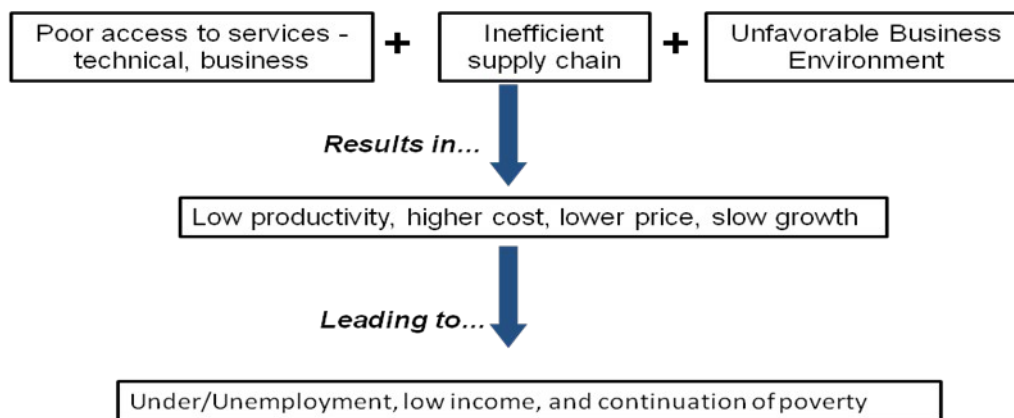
Poor access to services - technical, business

+

Inefficient supply chain

+

Unfavorable Business Environment

Results in...

Low productivity, higher cost, lower price, slow growth

Leading to...

Under/Unemployment, low income, and continuation of poverty